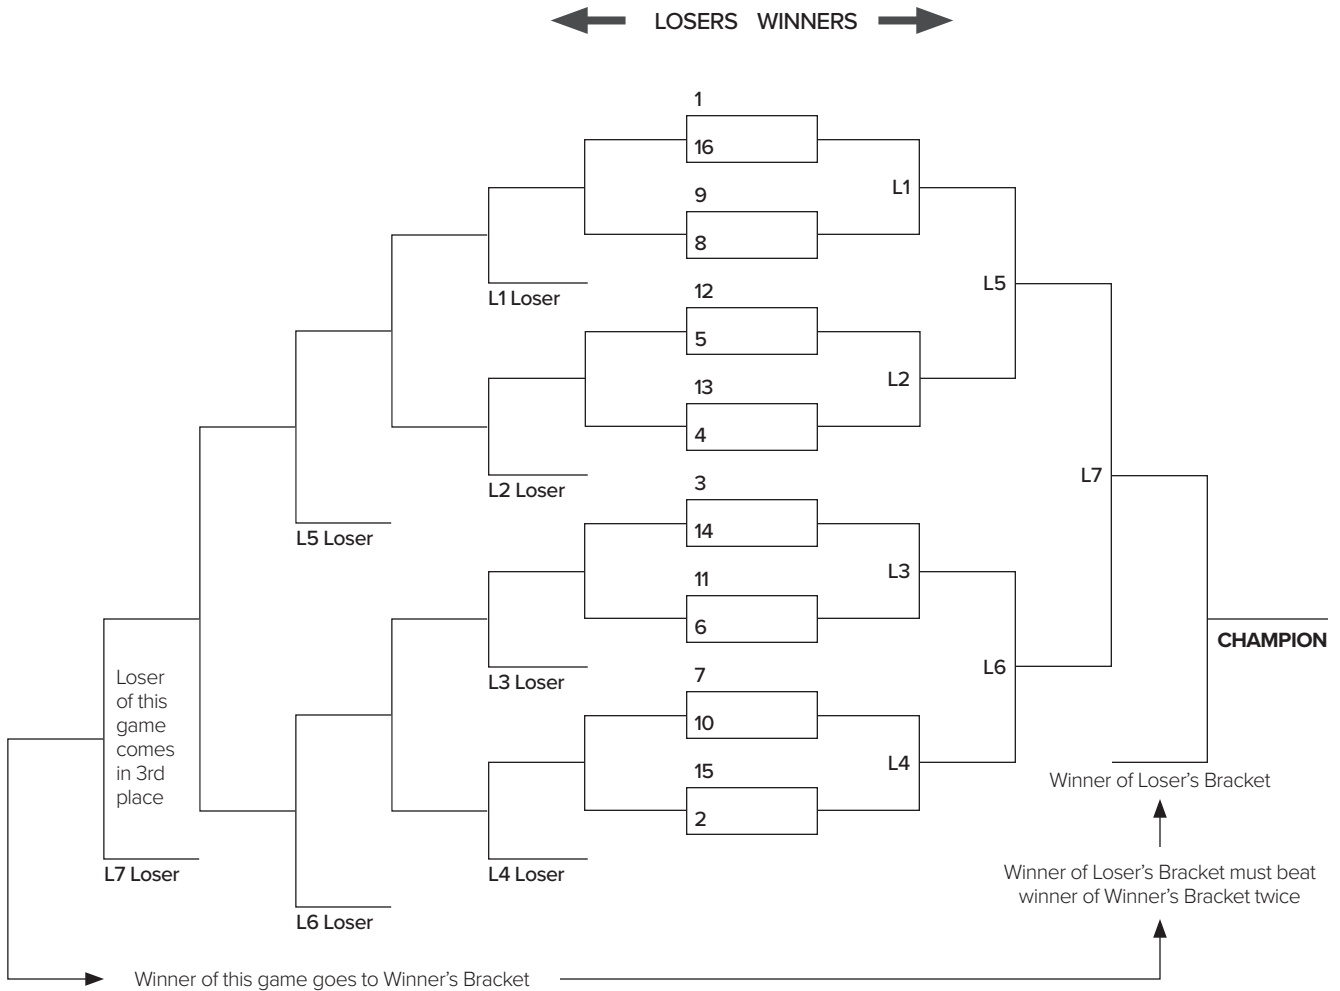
LOSERS WINNERS

1
16
9
8
12
5
13
4
3
14
11
6
7
10
15
2

L1
L2
L3
L4
L5
L6
L7

L1 Loser
L2 Loser
L3 Loser
L4 Loser
L5 Loser
L6 Loser
L7 Loser

Loser of this game comes in 3rd place

CHAMPION

Winner of Loser's Bracket

Winner of Loser's Bracket must beat winner of Winner's Bracket twice

Winner of this game goes to Winner's Bracket